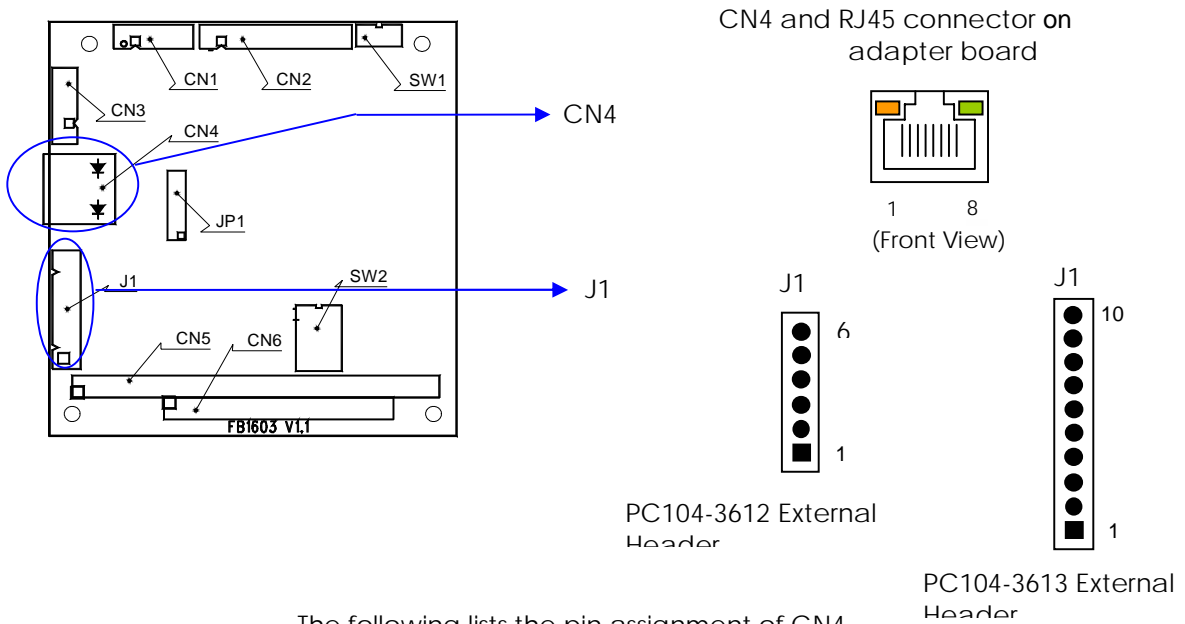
CN1
CN2
SW1
CN3
CN4
JP1
J1
SW2
CN5
CN6
FB1603 V1.1

CN4
J1

CN4 and RJ45 connector on adapter board

1 8
(Front View)

J1
6
1
PC104-3612 External Header

J1
10
1
PC104-3613 External Header

The following lists the pin assignment of CN4